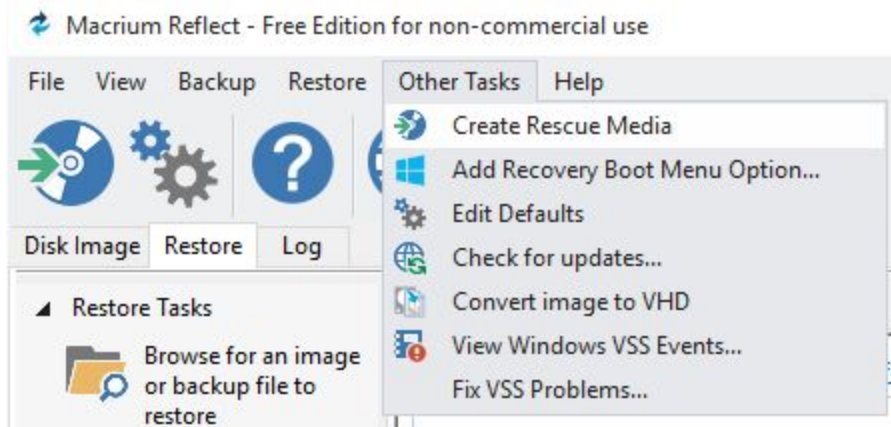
Macrium Reflect - Free Edition for non-commercial use

File View Backup Restore Other Tasks Help

Create Rescue Media
Add Recovery Boot Menu Option...
Edit Defaults
Check for updates...
Convert image to VHD
View Windows VSS Events...
Fix VSS Problems...

Disk Image Restore Log

Restore Tasks

Browse for an image or backup file to restore